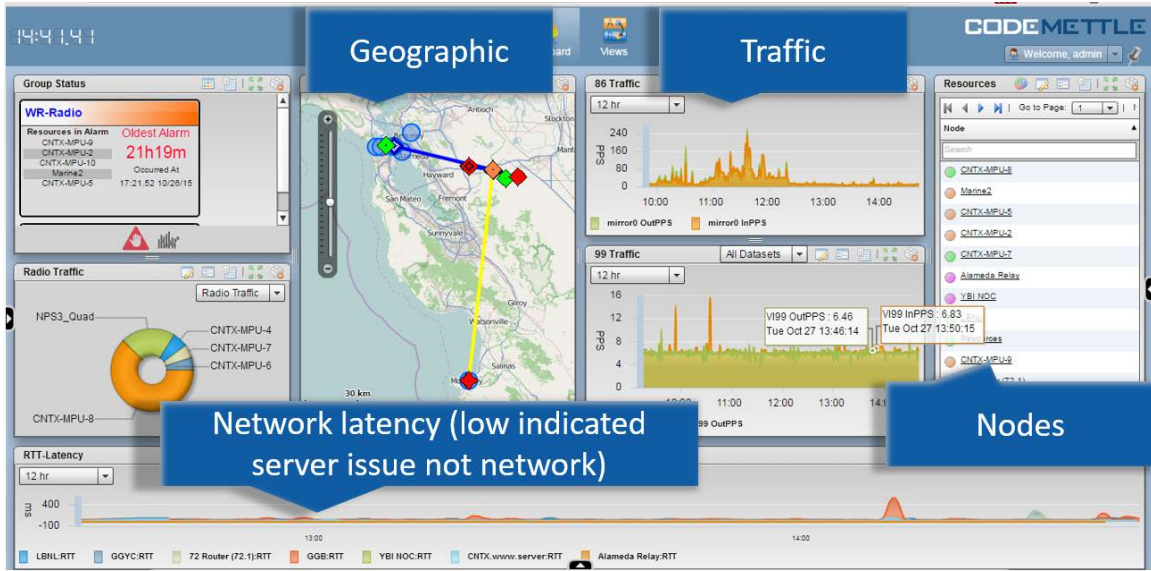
14:41:41

Geographic

oard

Views

Traffic

CODEMETTLE

Welcome, admin

Group Status

WR-Radio

Resources in Alarm
CNTX-MPU-9
CNTX-MPU-2
CNTX-MPU-10
Marine2
CNTX-MPU-5

Oldest Alarm
21h19m
Occurred At
17:21:52 10/26/15

Radio Traffic

Radio Traffic

NPS3_Quad
CNTX-MPU-4
CNTX-MPU-7
CNTX-MPU-6
CNTX-MPU-8

Antioch
Stockton
Hayward
San Mateo
Fremont
Sunnyvale
Gilroy
Watsonville
Salinas
30 km

86 Traffic

12 hr

240
160
80
0
PPS
10:00
11:00
12:00
13:00
14:00

mirror0 OutPPS
mirror0 InPPS

99 Traffic

All Datasets

12 hr

16
12
8
4
0
PPS

VI99 OutPPS : 6.46
Tue Oct 27 13:46:14

VI99 InPPS : 6.83
Tue Oct 27 13:50:15

10:00
11:00
12:00
13:00
14:0

99 OutPPS

Resources

Go to Page: 1

Node

Search

CNTX-MPU-8
Marine2
CNTX-MPU-5
CNTX-MPU-2
CNTX-MPU-7
Alameda Relay
YBI NOC
Resources
CNTX-MPU-9

Network latency (low indicated server issue not network)

Nodes

RTT-Latency

12 hr

400
-100
ms

13:00
14:00

LBNL:RTT
GGYC:RTT
72 Router (72.1):RTT
GGB:RTT
YBI NOC:RTT
CNTX.www.server:RTT
Alameda Relay:RTT